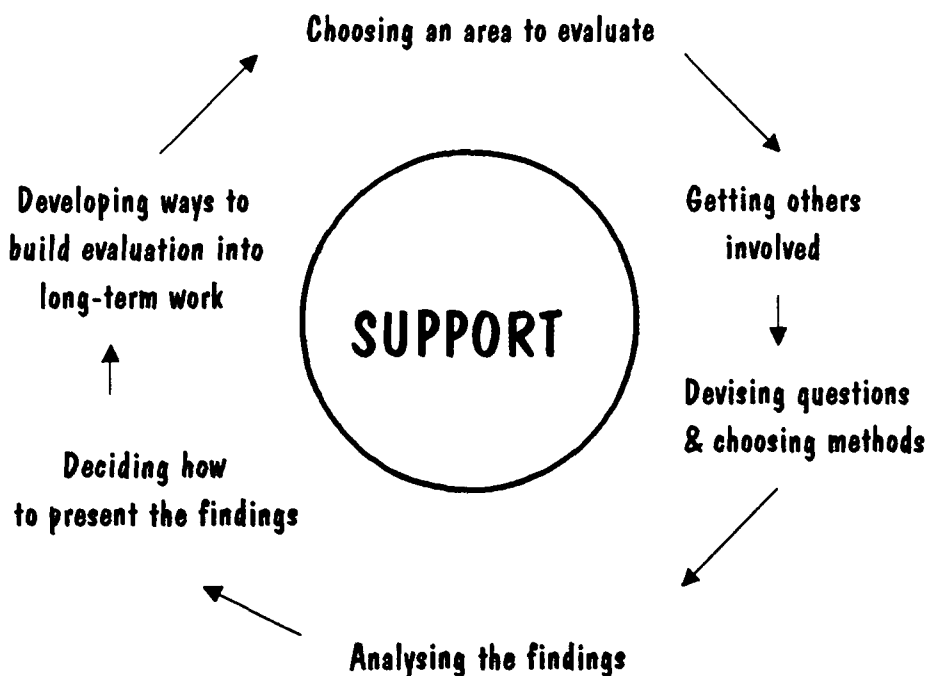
Choosing an area to evaluate

Getting others involved

Devising questions & choosing methods

Analysing the findings

Deciding how to present the findings

Developing ways to build evaluation into long-term work

SUPPORT